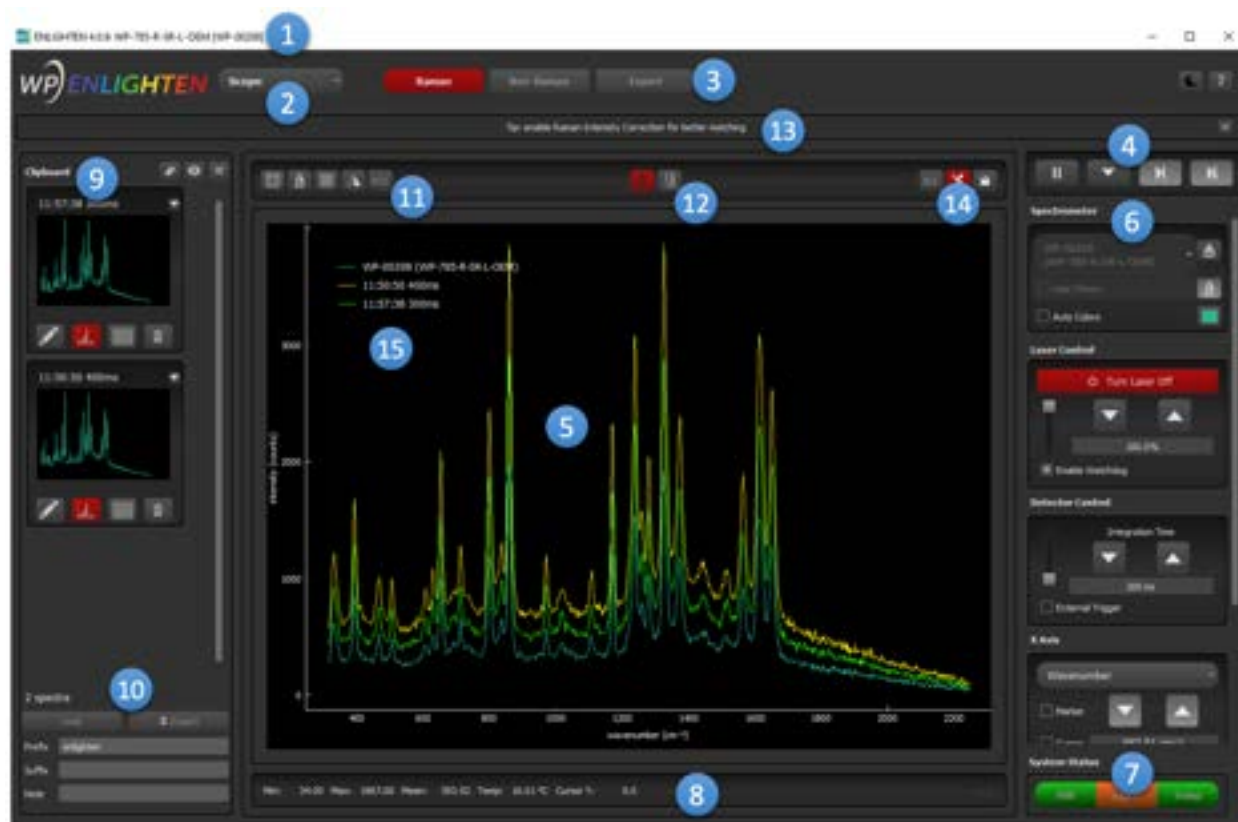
ENLIGHTEN 4.0.8 WP-785-R-SR-L-OEM [WP-00208]

1

WP ENLIGHTEN

Scope

2

Raman

Non-Raman

Expert

3

Tip: enable Raman Intensity Correction for better matching

13

Clipboard

9

11:57:38 300ms

11:56:56 400ms

11

12

14

4

Spectrometer

6

Auto Colors

Laser Control

Turn Laser Off

100.0%

Enable Matching

Detector Control

Integration Time

300 ms

External Trigger

X Axis

Wavenumber

Marker

Cursor

System Status

7

WP-00208 (WP-785-R-SR-L-OEM)

11:56:56 400ms

11:57:38 300ms

15

5

3000

2000

1000

0

400

600

800

1000

1200

1400

1600

1800

2000

2200

wavenumber (cm⁻¹)

intensity (counts)

2 spectra

10

Export

Prefix

enlighten

Suffix

Note

Min: 34.00 Max: 1867.00 Mean: 393.32 Temp: 10.51 °C Cursor: 0.0

8